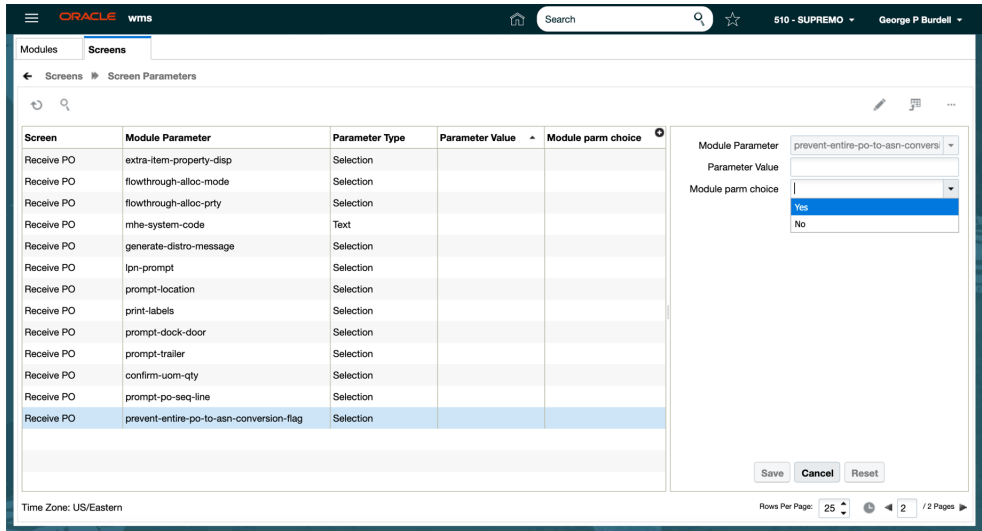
ORACLE wms

Search

510 - SUPREMO ▾ George P Burdell ▾

Modules Screens

← Screens ▸ Screen Parameters

| Screen | Module Parameter | Parameter Type | Parameter Value | Module parm choice |
|---|---|---|---|---|
| Receive PO | extra-item-property-disp | Selection | | |
| Receive PO | flowthrough-alloc-mode | Selection | | |
| Receive PO | flowthrough-alloc-prty | Selection | | |
| Receive PO | mhe-system-code | Text | | |
| Receive PO | generate-distro-message | Selection | | |
| Receive PO | lpn-prompt | Selection | | |
| Receive PO | prompt-location | Selection | | |
| Receive PO | print-labels | Selection | | |
| Receive PO | prompt-dock-door | Selection | | |
| Receive PO | prompt-trailer | Selection | | |
| Receive PO | confirm-uom-qty | Selection | | |
| Receive PO | prompt-po-seq-line | Selection | | |
| Receive PO | prevent-entire-po-to-asn-conversion-flag | Selection | | |

Module Parameter prevent-entire-po-to-asn-conversi
Parameter Value
Module parm choice
Yes
No

Save Cancel Reset

Time Zone: US/Eastern

Rows Per Page: 25 2 /2 Pages